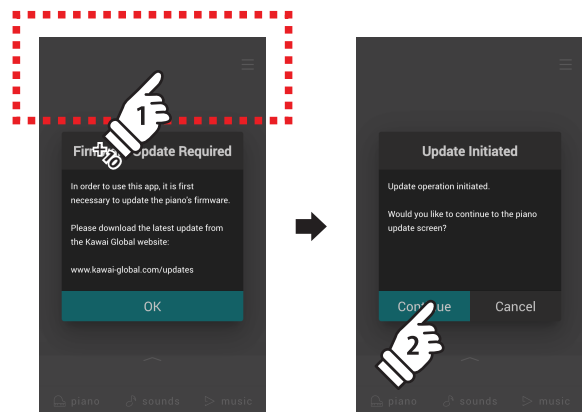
1
×10
Firm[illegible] Update Required

In order to use this app, it is first necessary to update the piano's firmware.

Please download the latest update from the Kawai Global website:

www.kawai-global.com/updates

OK

piano sounds music

Update Initiated

Update operation initiated.

Would you like to continue to the piano update screen?

Cont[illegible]ue Cancel

2

piano sounds music